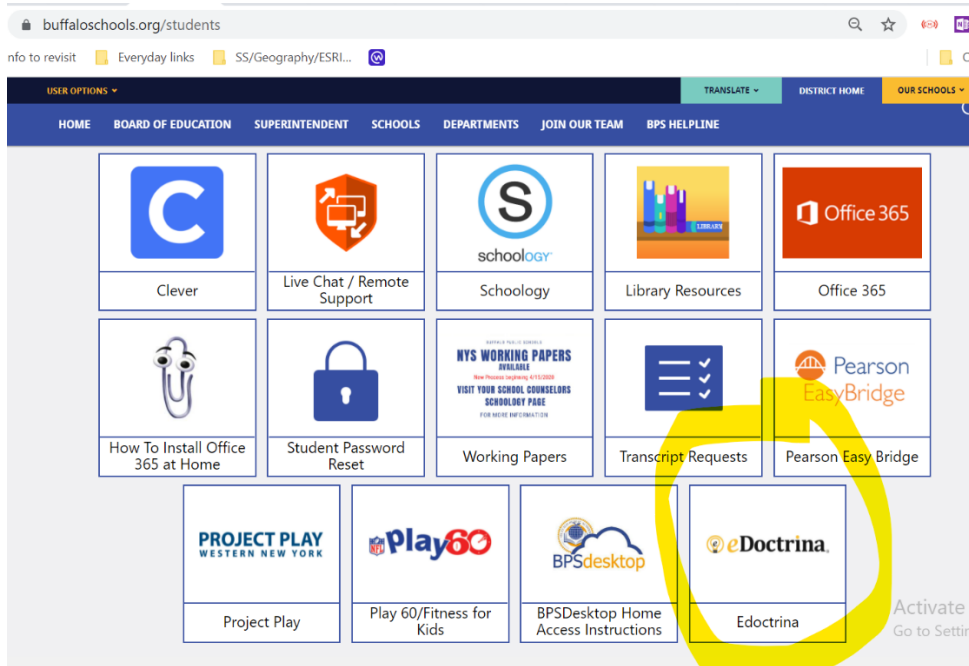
buffaloschools.org/students

nfo to revisit   Everyday links   SS/Geography/ESRI...

USER OPTIONS   TRANSLATE   DISTRICT HOME   OUR SCHOOLS

HOME   BOARD OF EDUCATION   SUPERINTENDENT   SCHOOLS   DEPARTMENTS   JOIN OUR TEAM   BPS HELPLINE

C
Clever

Live Chat / Remote Support

schoology
Schoology

LIBRARY
Library Resources

Office 365
Office 365

How To Install Office 365 at Home

Student Password Reset

BUFFALO PUBLIC SCHOOLS
NYS WORKING PAPERS AVAILABLE
Now Processing beginning 4/13/2020
VISIT YOUR SCHOOL COUNSELORS SCHOOLOGY PAGE
FOR MORE INFORMATION
Working Papers

Transcript Requests

Pearson EasyBridge
Pearson Easy Bridge

PROJECT PLAY WESTERN NEW YORK
Project Play

NFL Play60
Play 60/Fitness for Kids

BPSdesktop
BPSDesktop Home Access Instructions

eDoctrina
Edoctrina

Activate
Go to Setti